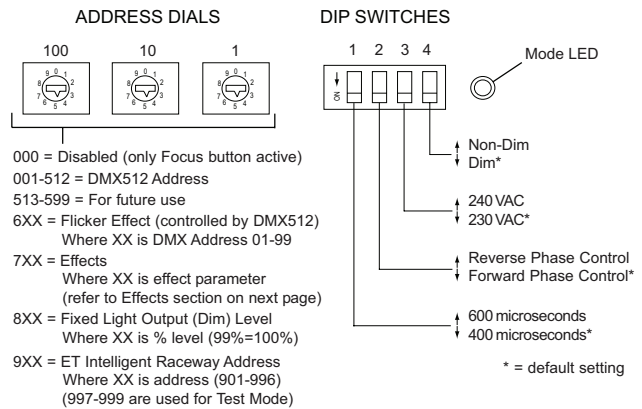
ADDRESS DIALS

100 10 1

9 0 1 2 3 4 5 6 7 8

9 0 1 2 3 4 5 6 7 8

9 0 1 2 3 4 5 6 7 8

000 = Disabled (only Focus button active)
001-512 = DMX512 Address
513-599 = For future use
6XX = Flicker Effect (controlled by DMX512)
Where XX is DMX Address 01-99
7XX = Effects
Where XX is effect parameter
(refer to Effects section on next page)
8XX = Fixed Light Output (Dim) Level
Where XX is % level (99%=100%)
9XX = ET Intelligent Raceway Address
Where XX is address (901-996)
(997-999 are used for Test Mode)

DIP SWITCHES

1 2 3 4

ON

Mode LED

Non-Dim
Dim*

240 VAC
230 VAC*

Reverse Phase Control
Forward Phase Control*

600 microseconds
400 microseconds*

* = default setting